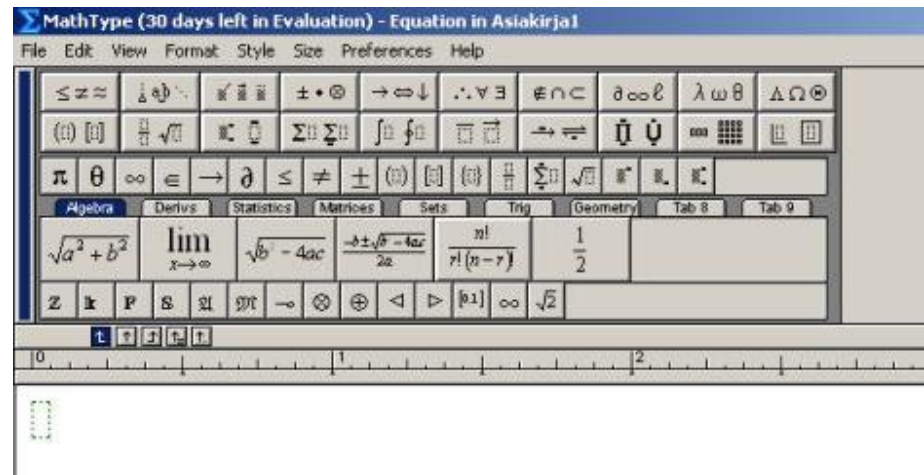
MathType (30 days left in Evaluation) - Equation in Asiakirja1

File Edit View Format Style Size Preferences Help

$\leq \neq \approx$ | $\pm \bullet \otimes$ | $\rightarrow \Leftrightarrow \downarrow$ | $\therefore \forall \exists$ | $\notin \cap \subset$ | $\partial \infty \ell$ | $\lambda \omega \theta$ | $\Lambda \Omega \circledast$

$\pi$ $\theta$ $\infty$ $\in$ $\rightarrow$ $\partial$ $\leq$ $\neq$ $\pm$

Algebra | Derivs | Statistics | Matrices | Sets | Trig | Geometry | Tab 8 | Tab 9

$\sqrt{a^2+b^2}$ | $\lim_{x \to \infty}$ | $\sqrt{b^2-4ac}$ | $\frac{-b \pm \sqrt{b^2-4ac}}{2a}$ | $\frac{n!}{r!(n-r)}$ | $\frac{1}{2}$

$\mathbb{Z}$ $\mathbb{k}$ $\mathbb{P}$ $\mathbb{S}$ $\mathfrak{A}$ $\mathfrak{M}$ $\multimap$ $\otimes$ $\oplus$ $\lhd$ $\rhd$ $[0,1]$ $\infty$ $\sqrt{2}$

0 1 2